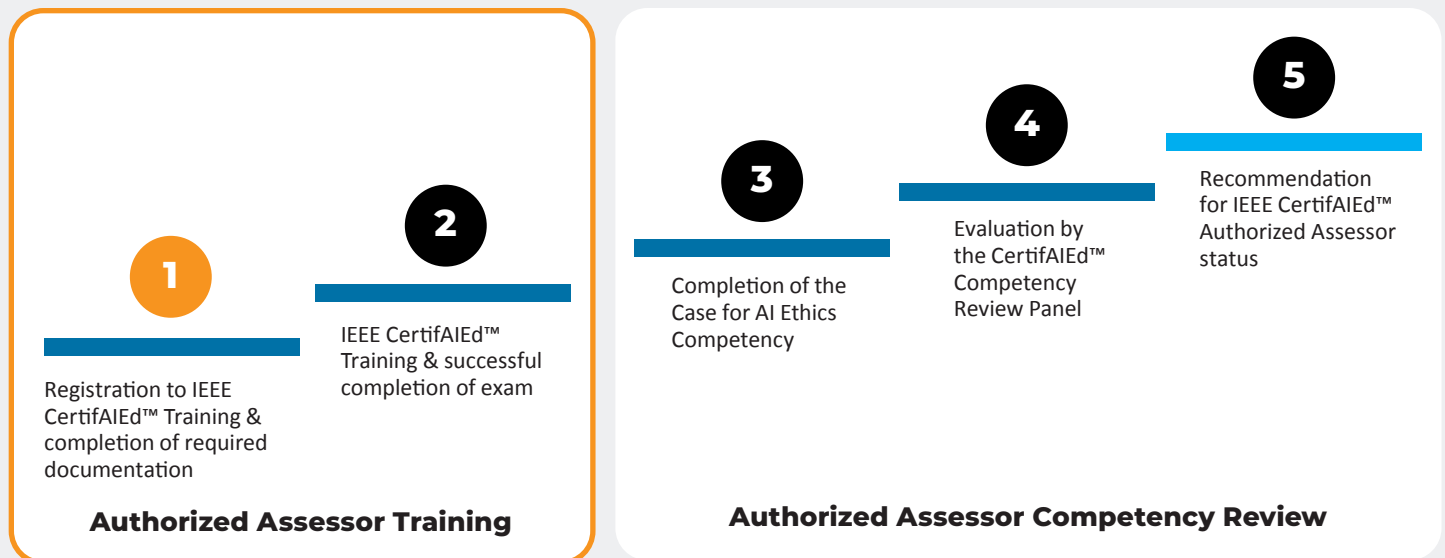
1

Registration to IEEE CertifAIEd™ Training & completion of required documentation

2

IEEE CertifAIEd™ Training & successful completion of exam

Authorized Assessor Training

3

Completion of the Case for AI Ethics Competency

4

Evaluation by the CertifAIEd™ Competency Review Panel

5

Recommendation for IEEE CertifAIEd™ Authorized Assessor status

Authorized Assessor Competency Review